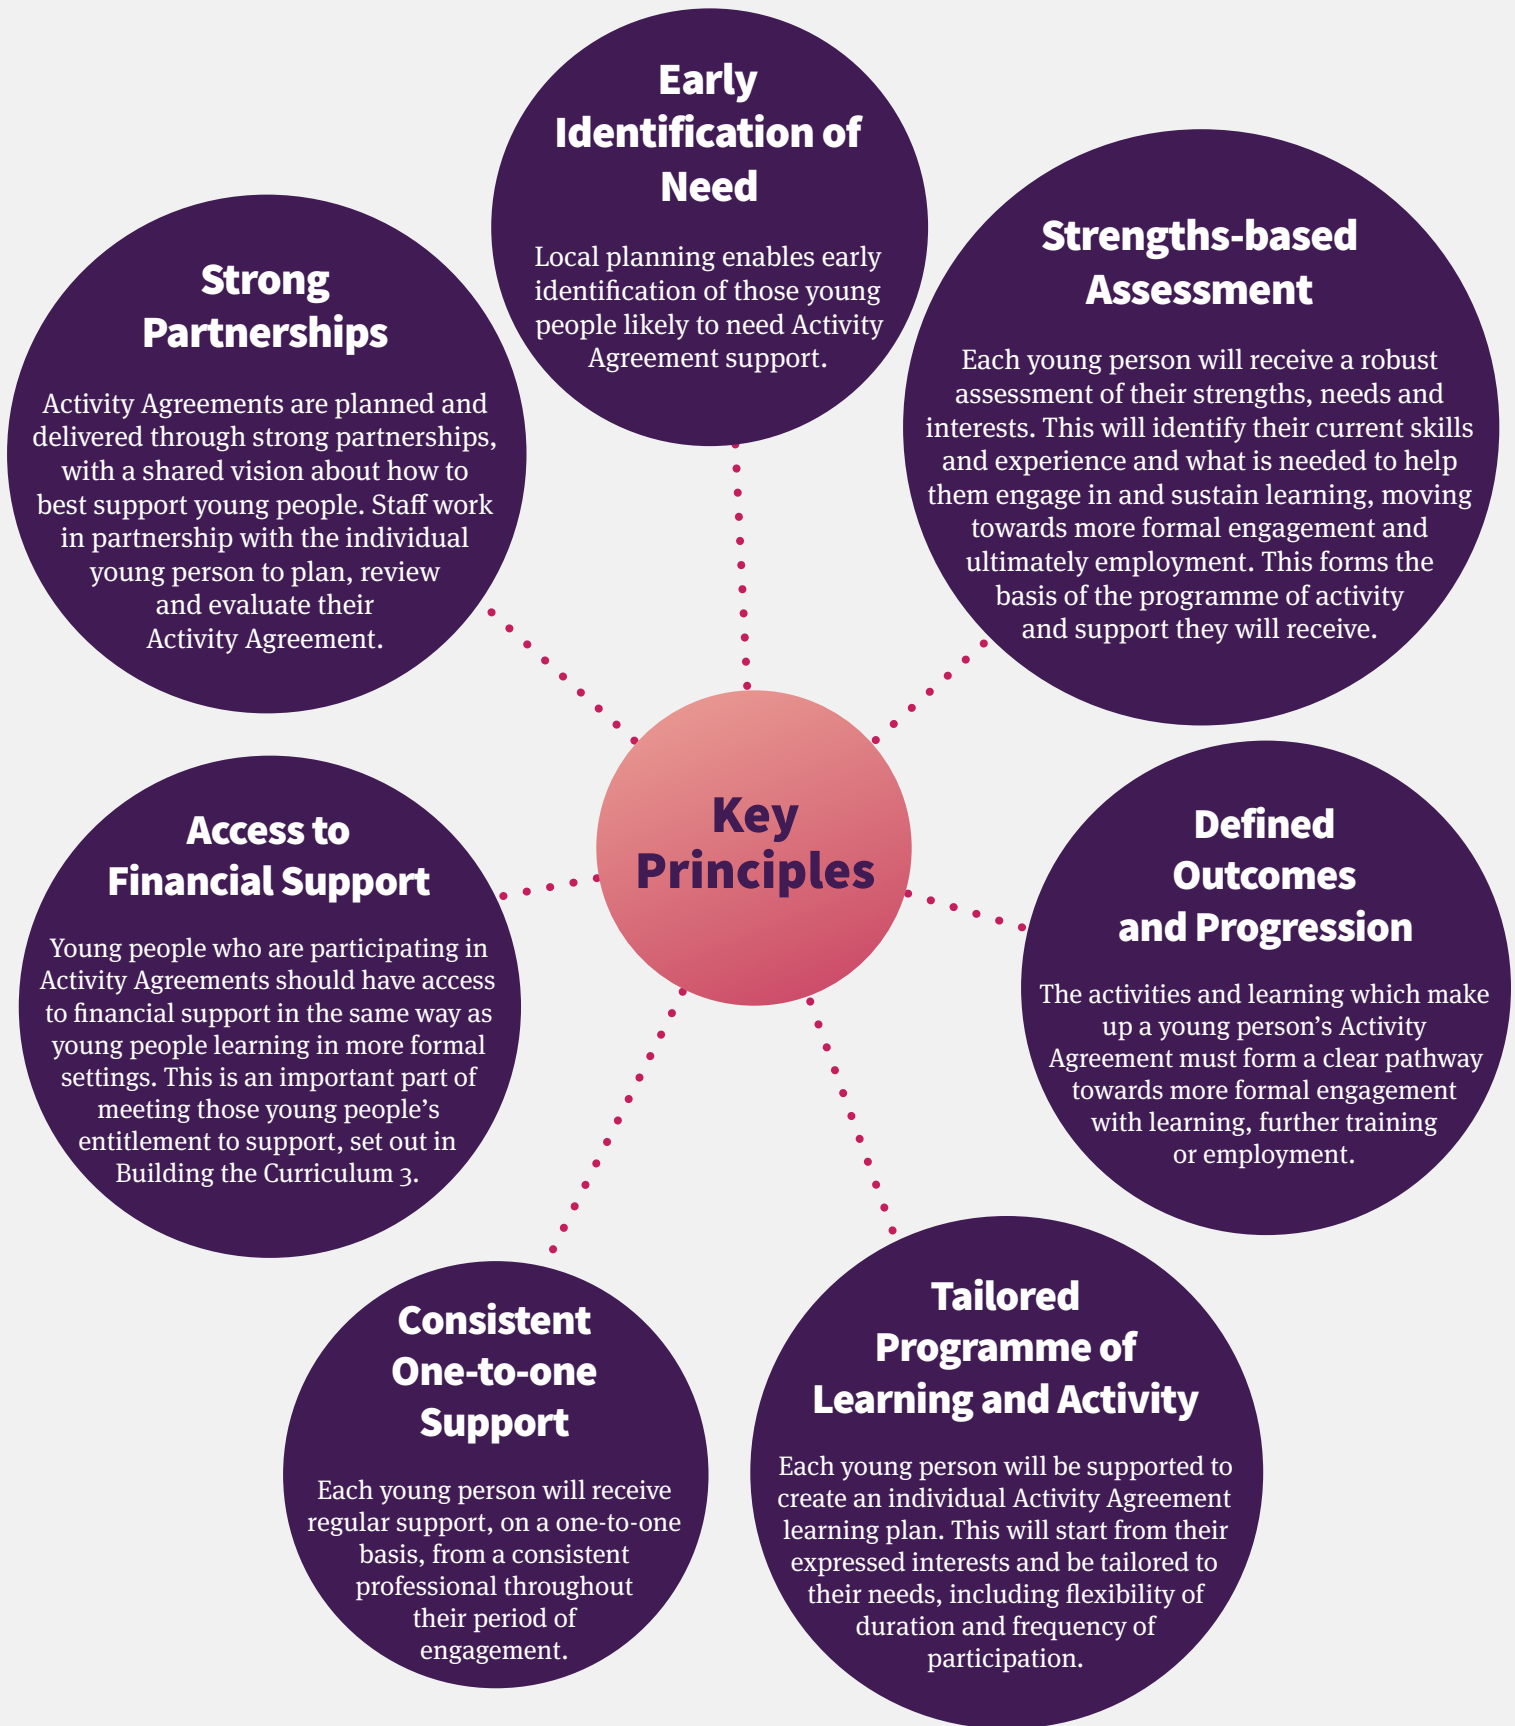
Key Principles

Early Identification of Need

Local planning enables early identification of those young people likely to need Activity Agreement support.

Strengths-based Assessment

Each young person will receive a robust assessment of their strengths, needs and interests. This will identify their current skills and experience and what is needed to help them engage in and sustain learning, moving towards more formal engagement and ultimately employment. This forms the basis of the programme of activity and support they will receive.

Defined Outcomes and Progression

The activities and learning which make up a young person's Activity Agreement must form a clear pathway towards more formal engagement with learning, further training or employment.

Tailored Programme of Learning and Activity

Each young person will be supported to create an individual Activity Agreement learning plan. This will start from their expressed interests and be tailored to their needs, including flexibility of duration and frequency of participation.

Consistent One-to-one Support

Each young person will receive regular support, on a one-to-one basis, from a consistent professional throughout their period of engagement.

Access to Financial Support

Young people who are participating in Activity Agreements should have access to financial support in the same way as young people learning in more formal settings. This is an important part of meeting those young people's entitlement to support, set out in Building the Curriculum 3.

Strong Partnerships

Activity Agreements are planned and delivered through strong partnerships, with a shared vision about how to best support young people. Staff work in partnership with the individual young person to plan, review and evaluate their Activity Agreement.